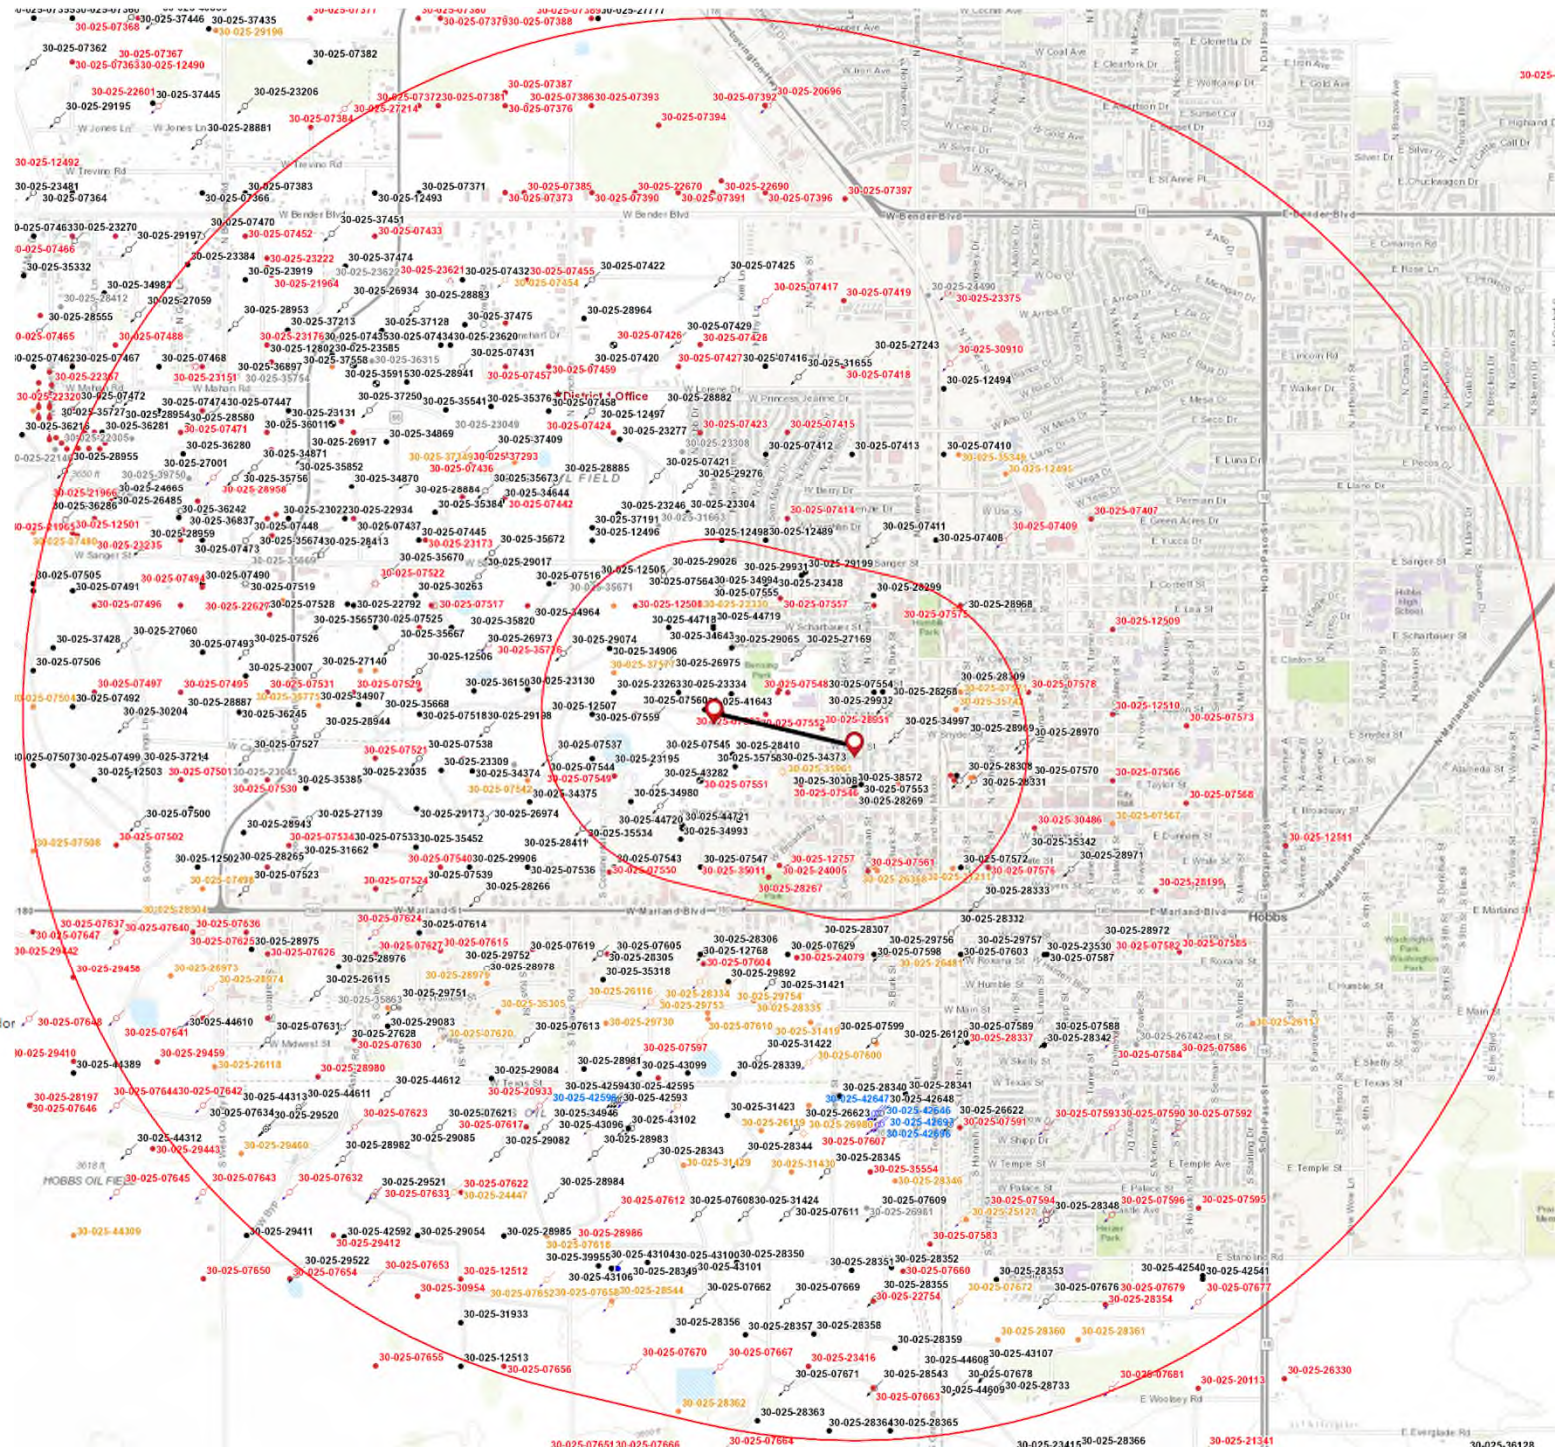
30-025-07368 30-025-37446 30-025-37435 30-025-29196
30-025-07362 30-025-07367 30-025-07382
30-025-07363 30-025-12490
30-025-22601 30-025-37445 30-025-23206
30-025-29195
30-025-07387
30-025-07372 30-025-07381 30-025-07386 30-025-07393 30-025-07392 30-025-20696
30-025-27214 30-025-07376
30-025-07384 30-025-07394
W Jones Ln 30-025-28881
30-025-12492
W Trevino Rd
30-025-23481 30-025-07383 30-025-07371 30-025-07385 30-025-22670 30-025-22690 30-025-07397
30-025-07364 30-025-07366 30-025-12493 30-025-07373 30-025-07390 30-025-07391 30-025-07396
W Bender Blvd
30-025-37451
30-025-07470 30-025-07433
30-025-23270 30-025-29197 30-025-07452
30-025-07466
30-025-23384 30-025-23222 30-025-37474
30-025-35332 30-025-23919 30-025-23621 30-025-07432 30-025-07455 30-025-07422 30-025-07425
30-025-34987 30-025-21964 30-025-07454
30-025-28412 30-025-27059 30-025-26934 30-025-28883 30-025-07417 30-025-07419 30-025-24490 30-025-23375
30-025-28555 30-025-28953 30-025-28964
30-025-37213 30-025-37128 30-025-37475
30-025-07465 30-025-07488 30-025-23176 30-025-07435 30-025-07434 30-025-23620 30-025-07426 30-025-07429 30-025-07428
30-025-12802 30-025-23585 30-025-27243 30-025-30910
30-025-07462 30-025-07467 30-025-07468 30-025-37558 30-025-36315 30-025-07431 30-025-07420 30-025-07427 30-025-07416 30-025-31655
30-025-36897 30-025-07459 30-025-07418
30-025-22357 30-025-23151 30-025-35754 30-025-35915 30-025-28941 30-025-07457 30-025-12494
30-025-07472 30-025-37250 30-025-35541 30-025-35376 District 1 Office 30-025-28882
30-025-22320 30-025-07474 30-025-07447 30-025-07458
30-025-35727 30-025-28954 30-025-28580 30-025-23131 30-025-12497
30-025-36281 30-025-07471 30-025-36011 30-025-23049 30-025-07424 30-025-07423 30-025-07415
30-025-36218 30-025-22305 30-025-34869 30-025-23277
30-025-36280 30-025-26917 30-025-37409 30-025-23308 30-025-07412 30-025-07413 30-025-07410
30-025-22149 30-025-28955 30-025-34871 30-025-37293 30-025-35348
30-025-27001 30-025-07436 30-025-07421 30-025-12495
30-025-39750 30-025-35852 30-025-28885
30-025-24665 30-025-35756 30-025-34870 30-025-35673 30-025-29276
30-025-21966 30-025-28958 30-025-28884 30-025-34644
30-025-26485 30-025-35384 30-025-07442 30-025-23246 30-025-23304
30-025-36286 30-025-36242 30-025-23022 30-025-22934 30-025-07414 30-025-07407
30-025-36837 30-025-07448 30-025-07437 30-025-37191 30-025-31663 30-025-07411 30-025-07409
30-025-21969 30-025-12501 30-025-07445 30-025-12496 30-025-12498 30-025-12489 30-025-07408
30-025-28959 30-025-35674 30-025-28413 30-025-35672
30-025-07480 30-025-23235 30-025-07473 30-025-23173
30-025-35670 30-025-29017 30-025-29026
30-025-07505 30-025-07490 30-025-35649 30-025-07522 30-025-07516 30-025-12505 30-025-29931 30-025-29199
30-025-07491 30-025-07494 30-025-07519 30-025-30263 30-025-35671 30-025-07564 30-025-34994 30-025-23438 30-025-28299
30-025-07555 30-025-28968
30-025-07496 30-025-22627 30-025-07528 30-025-22792 30-025-07517 30-025-34964 30-025-12508 30-025-23330 30-025-07557
30-025-35657 30-025-07525 30-025-35820 30-025-44718 30-025-44719 30-025-07575 30-025-12509
30-025-37428 30-025-27060 30-025-07526 30-025-35667 30-025-26973 30-025-29074 30-025-34643 30-025-29065 30-025-27169
30-025-07493 30-025-12506 30-025-35718
30-025-07506 30-025-27140 30-025-34906
30-025-23007 30-025-37578 30-025-26975
30-025-07497 30-025-07495 30-025-07531 30-025-07529 30-025-36150 30-025-23130 30-025-07548 30-025-07554 30-025-28309 30-025-07578
30-025-07504 30-025-07492 30-025-35775 30-025-34907 30-025-23263 30-025-23334 30-025-28268 30-025-07577
30-025-30204 30-025-28887 30-025-35668 30-025-07560 30-025-41643 30-025-29932 30-025-35743 30-025-12510
30-025-36245 30-025-07518 30-025-29198 30-025-12507 30-025-07573
30-025-28944 30-025-07559 30-025-07552 30-025-28951 30-025-34997
30-025-07527 30-025-07538 30-025-07537 30-025-07545 30-025-28410 30-025-28969 30-025-28970
30-025-07507 30-025-07499 30-025-37214 30-025-07521 30-025-23195 30-025-35758 30-025-34373
30-025-23309 30-025-07544 30-025-35965 30-025-28308 30-025-07570 30-025-07566
30-025-12503 30-025-07501 30-025-23045 30-025-23035 30-025-34374 30-025-43282 30-025-28331
30-025-35385 30-025-07549 30-025-30308 30-025-38572
30-025-07530 30-025-07542 30-025-34375 30-025-34980 30-025-07551 30-025-07553 30-025-07568
30-025-07546 30-025-28269
30-025-07500 30-025-27139 30-025-29173 30-025-26974 30-025-07567
30-025-28943 30-025-44720 30-025-44721 30-025-30486
30-025-07534 30-025-07533 30-025-35452 30-025-35534 30-025-34993 30-025-35342
30-025-07508 30-025-07502 30-025-31662 30-025-28411 30-025-12511
30-025-12502 30-025-28265 30-025-07540 30-025-29906 30-025-07543 30-025-07547 30-025-12757 30-025-07561 30-025-07572 30-025-28971
30-025-07523 30-025-07539 30-025-07536 30-025-07550 30-025-35011 30-025-24005 30-025-07576
30-025-07498 30-025-07524 30-025-28266 30-025-28267 30-025-26358 30-025-23211 30-025-28333 30-025-28199
30-025-28304
W Marland Blvd W Marland Blvd E Marland Blvd Hobbs E Marland St
30-025-07637 30-025-07636 30-025-07624 30-025-07614 30-025-28307 30-025-28332
30-025-07647 30-025-07640 30-025-07625 30-025-28975 30-025-07627 30-025-07615 30-025-07619 30-025-07605 30-025-28306 30-025-07629 30-025-29756 30-025-29757 30-025-23530 30-025-07582 30-025-07585 30-025-28972
30-025-29442 30-025-07626 30-025-28976 30-025-29752 30-025-28305 30-025-12768 30-025-24079 30-025-07598 30-025-07603 30-025-07587
30-025-29458 30-025-26973 30-025-28974 30-025-28977 30-025-28978 30-025-07604 30-025-29892 30-025-26481
30-025-26115 30-025-35318 30-025-31421
30-025-35863 30-025-29751 30-025-26116 30-025-28334 30-025-29754
30-025-07648 30-025-44610 30-025-35305 30-025-29753 30-025-28335 30-025-26113
30-025-07641 30-025-07631 30-025-29083 30-025-07620 30-025-07613 30-025-29730 30-025-07610 30-025-31419 30-025-07599 30-025-07589 30-025-07588
30-025-27628 30-025-26120 30-025-28337 30-025-28342 30-025-26742
30-025-29410 30-025-07630 30-025-07597 30-025-31422 30-025-07600 30-025-07584 30-025-07586
30-025-44389 30-025-29459 30-025-26118 30-025-28980 30-025-28981 30-025-43099 30-025-28339
30-025-29084
30-025-44612 30-025-42594 30-025-42595 30-025-28340 30-025-28341
30-025-28197 30-025-07644 30-025-07642 30-025-44313 30-025-44611 30-025-20933 30-025-42596 30-025-42593 30-025-42647 30-025-42648
30-025-07646 30-025-07634 30-025-29520 30-025-07623 30-025-07621 30-025-34946 30-025-31423 30-025-26623 30-025-42646 30-025-26622
30-025-07617 30-025-43096 30-025-43102 30-025-26119 30-025-26980 30-025-42693 30-025-07591 30-025-07593 30-025-07590 30-025-07592
30-025-44312 30-025-29460 30-025-28982 30-025-29085 30-025-29082 30-025-28983 30-025-28344 30-025-42696 30-025-07607
30-025-29443 30-025-28343 30-025-31429 30-025-31430 30-025-28345
HOBBS OIL FIELD 30-025-07645 30-025-07643 30-025-07632 30-025-29521 30-025-07622 30-025-28984 30-025-35554 30-025-28346
30-025-07633 30-025-24447 30-025-07612 30-025-07608 30-025-31424 30-025-07609 30-025-07594 30-025-28348 30-025-07596 30-025-07595
30-025-44309 30-025-29411 30-025-42592 30-025-29054 30-025-28985 30-025-28986 30-025-07611 30-025-26981 30-025-25122
30-025-29412 30-025-07618 30-025-07583
30-025-29522 30-025-39955 30-025-43104 30-025-43100 30-025-28350 30-025-28351 30-025-28352
30-025-07650 30-025-07654 30-025-07653 30-025-12512 30-025-43106 30-025-28349 30-025-43101 30-025-07660 30-025-28353 30-025-42540 30-025-42541
30-025-30954 30-025-07652 30-025-07658 30-025-28544 30-025-07662 30-025-07669 30-025-28355 30-025-07672 30-025-07676 30-025-07679 30-025-07677
30-025-31933 30-025-22754 30-025-28354
30-025-28356 30-025-28357 30-025-28358 30-025-28359 30-025-28360 30-025-28361
30-025-07655 30-025-12513 30-025-07670 30-025-07667 30-025-23416 30-025-44608 30-025-43107
30-025-07656 30-025-07671 30-025-28543 30-025-07678 30-025-07681 30-025-20113 30-025-26330
30-025-07663 30-025-44609 30-025-28733
30-025-28362 30-025-28363 30-025-28364 30-025-28365
30-025-07651 30-025-07666 30-025-07664 30-025-23415 30-025-28366 30-025-21341 30-025-36128
W Bender Blvd E Bender Blvd W Marland St N Dal Paso St E Texas St E Temple St E Main St E Broadway St E Sanger St E Snyder St W Sanger St W Marland Blvd E Clinton St E Yucca Dr E Llano Dr E Permian Dr E Green Acres Dr E Mesa Dr E Walker Dr E Lincoln Rd E Rose Ln E Cimarron Rd E Chuckwagon Dr E Silver Dr E Gold Ave E Iron Ave E Clearfork Dr E Glorietta Dr W Coal Ave E Wolfcamp Dr E Highland Dr W Texas St W Temple Ave E Woolsey Rd E Everglade Rd E Stanolind Rd Lovington Hwy